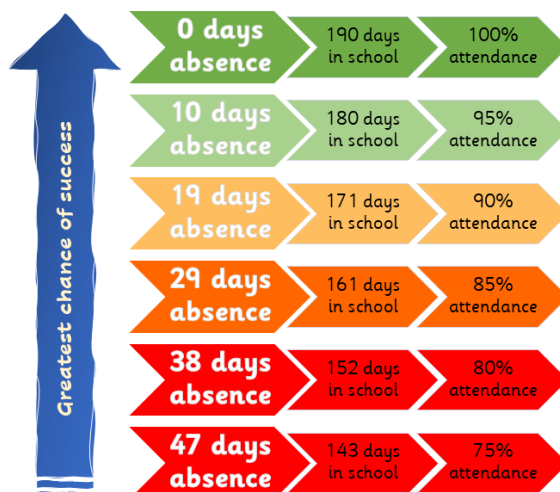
Greatest chance of success

0 days absence
190 days in school
100% attendance

10 days absence
180 days in school
95% attendance

19 days absence
171 days in school
90% attendance

29 days absence
161 days in school
85% attendance

38 days absence
152 days in school
80% attendance

47 days absence
143 days in school
75% attendance